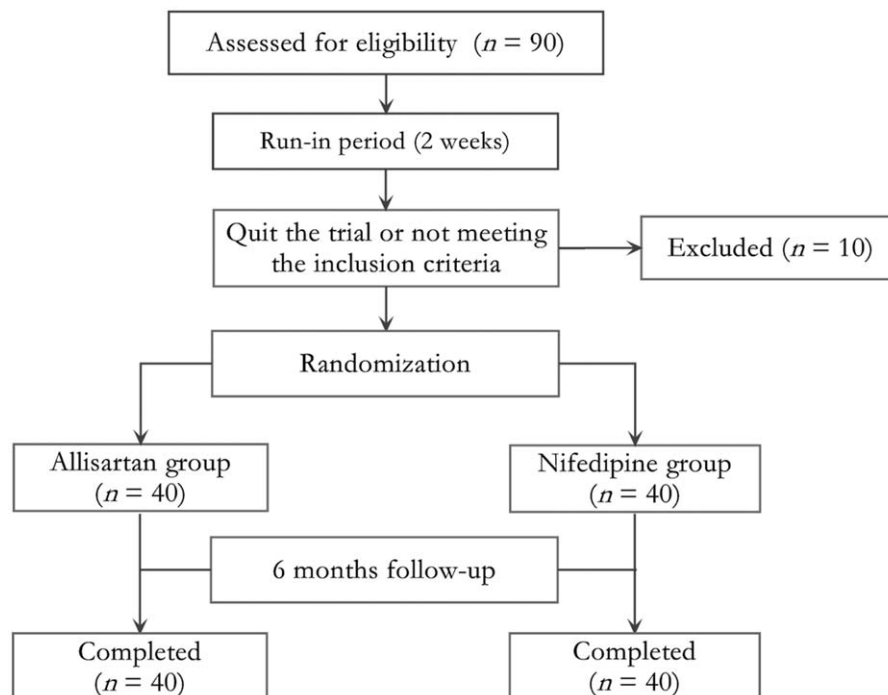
Assessed for eligibility ($n$ = 90)

Run-in period (2 weeks)

Quit the trial or not meeting the inclusion criteria

Excluded ($n$ = 10)

Randomization

Allisartan group ($n$ = 40)

Nifedipine group ($n$ = 40)

6 months follow-up

Completed ($n$ = 40)

Completed ($n$ = 40)